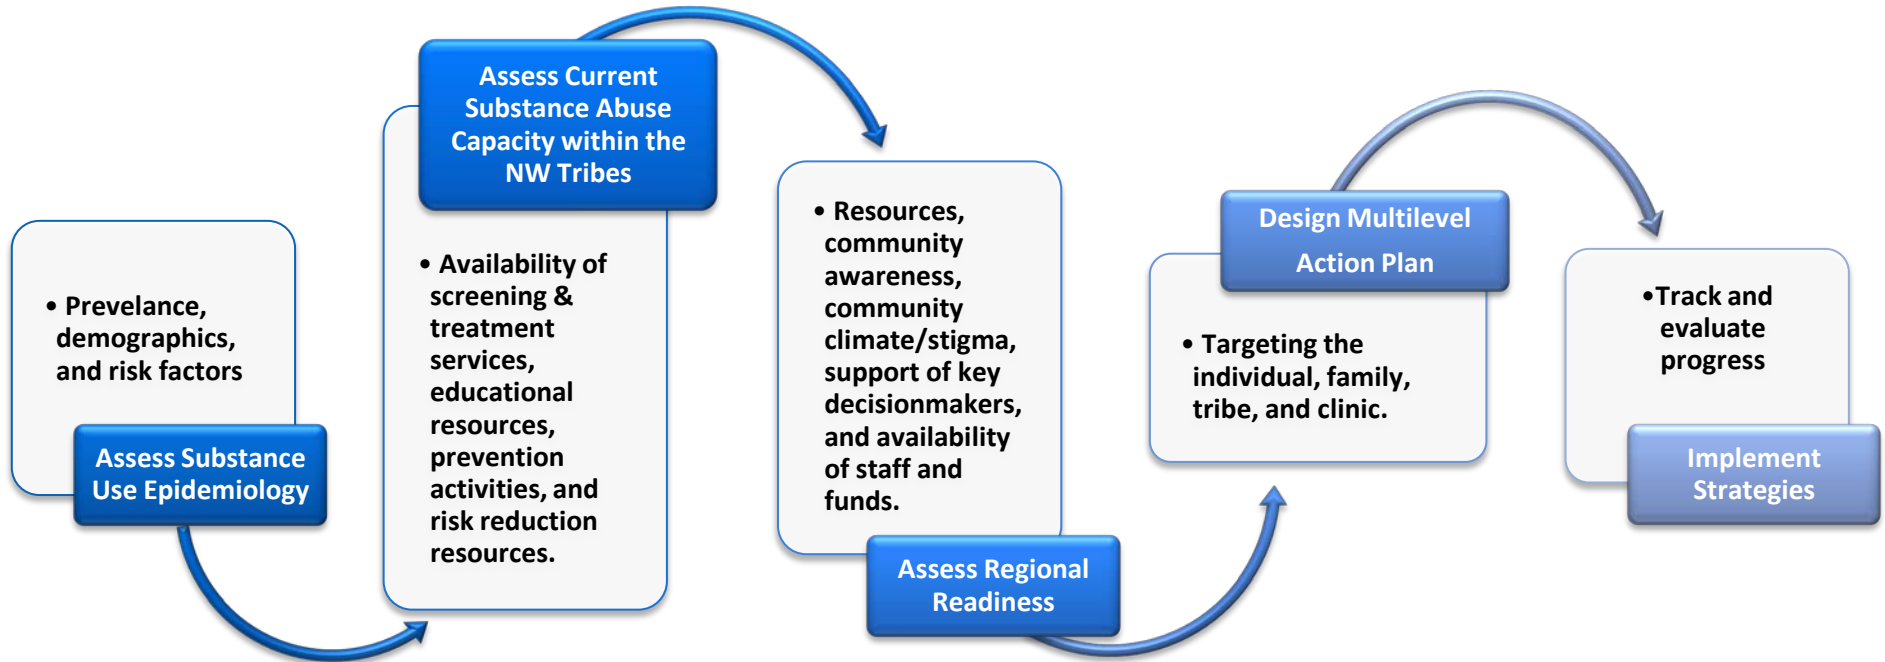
• Prevelance, demographics, and risk factors

Assess Substance Use Epidemiology

Assess Current Substance Abuse Capacity within the NW Tribes

• Availability of screening & treatment services, educational resources, prevention activities, and risk reduction resources.

• Resources, community awareness, community climate/stigma, support of key decisionmakers, and availability of staff and funds.

Assess Regional Readiness

Design Multilevel Action Plan

• Targeting the individual, family, tribe, and clinic.

•Track and evaluate progress

Implement Strategies